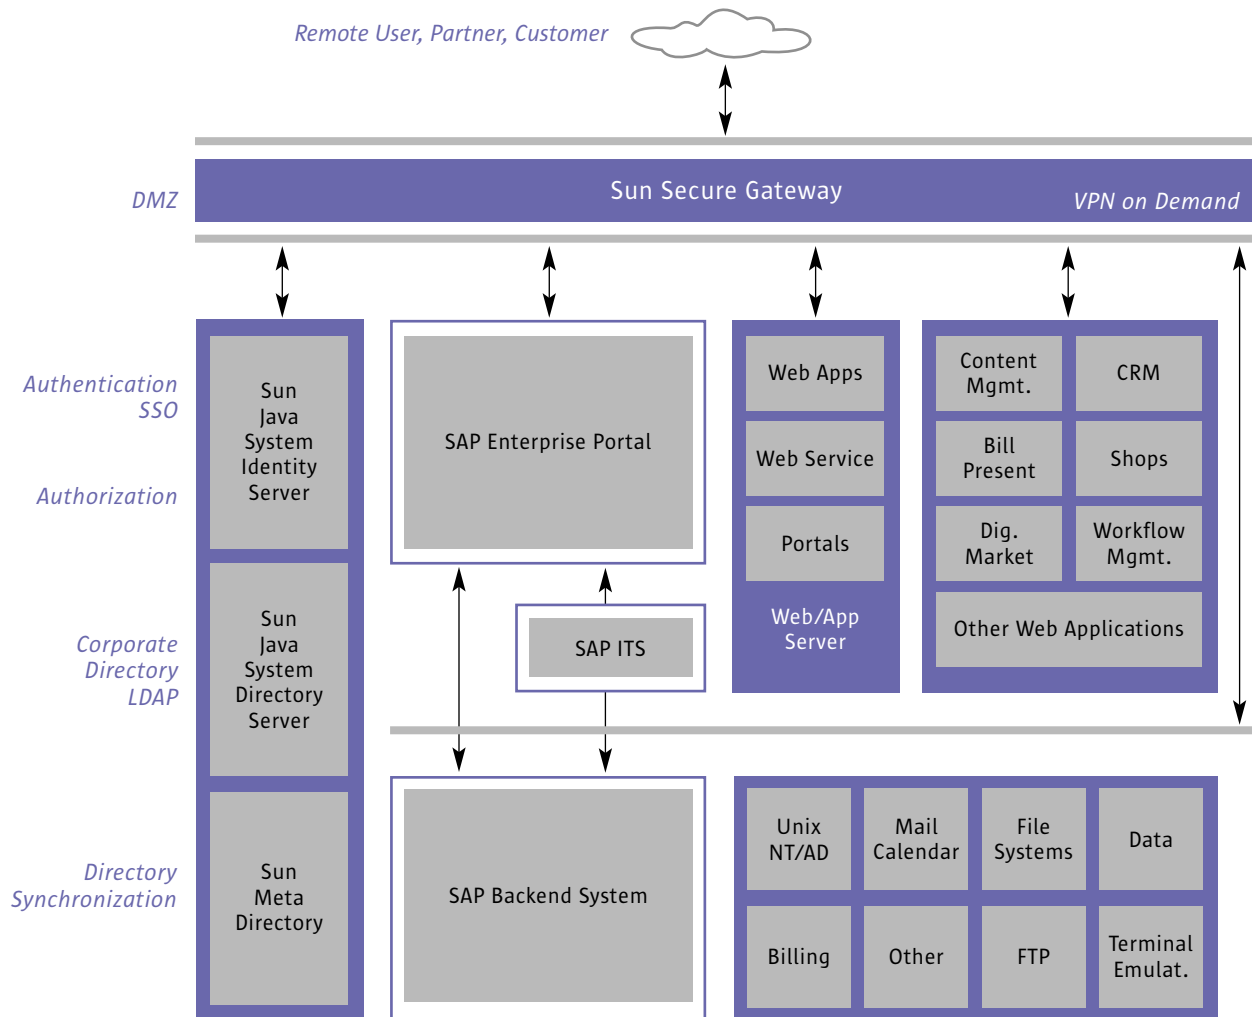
Remote User, Partner, Customer

DMZ

Sun Secure Gateway

VPN on Demand

Authentication SSO

Authorization

Corporate Directory LDAP

Directory Synchronization

Sun Java System Identity Server

Sun Java System Directory Server

Sun Meta Directory

SAP Enterprise Portal

SAP ITS

SAP Backend System

Web Apps

Web Service

Portals

Web/App Server

Content Mgmt.

CRM

Bill Present

Shops

Dig. Market

Workflow Mgmt.

Other Web Applications

Unix NT/AD

Mail Calendar

File Systems

Data

Billing

Other

FTP

Terminal Emulat.